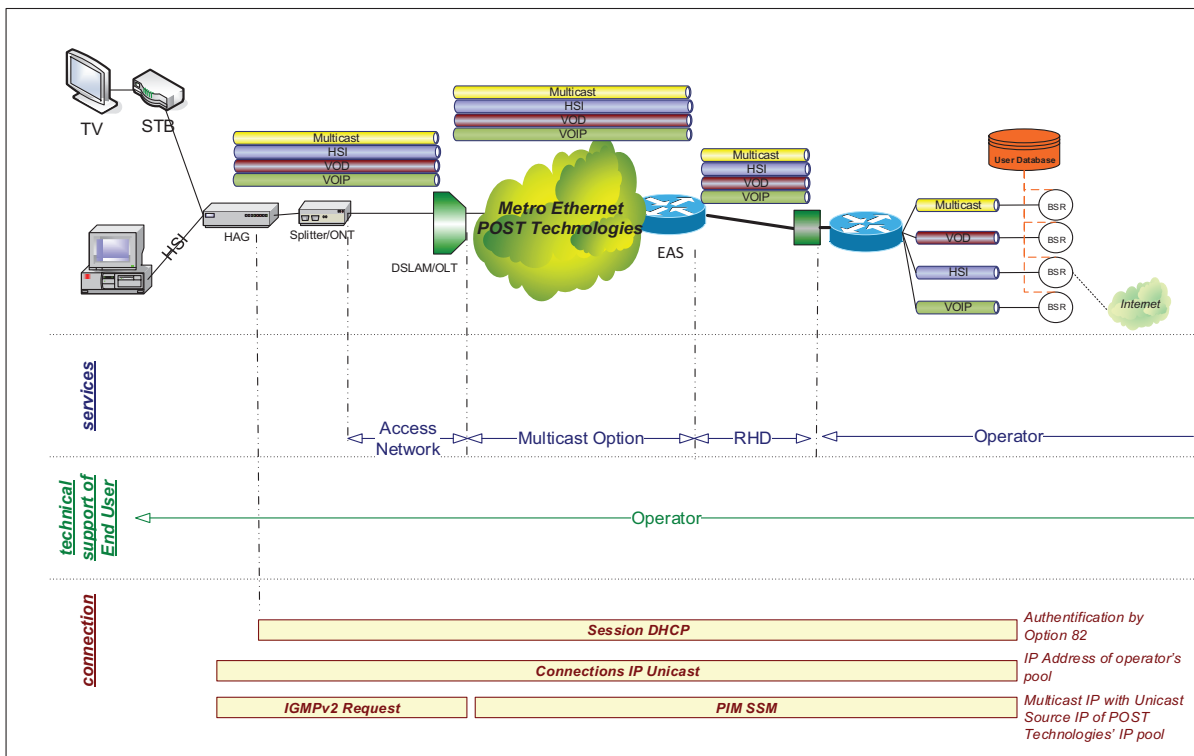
TV
STB
HSI
HAG
Splitter/ONT
DSLAM/OLT
Multicast
HSI
VOD
VOIP
Multicast
HSI
VOD
VOIP
Metro Ethernet POST Technologies
Multicast
HSI
VOD
VOIP
EAS
User Database
Multicast
VOD
HSI
VOIP
BSR
BSR
BSR
BSR
Internet

services
Access Network
Multicast Option
RHD
Operator

technical support of End User
Operator

connection
Session DHCP
Authentification by Option 82
Connections IP Unicast
IP Address of operator's pool
IGMPv2 Request
PIM SSM
Multicast IP with Unicast Source IP of POST Technologies' IP pool